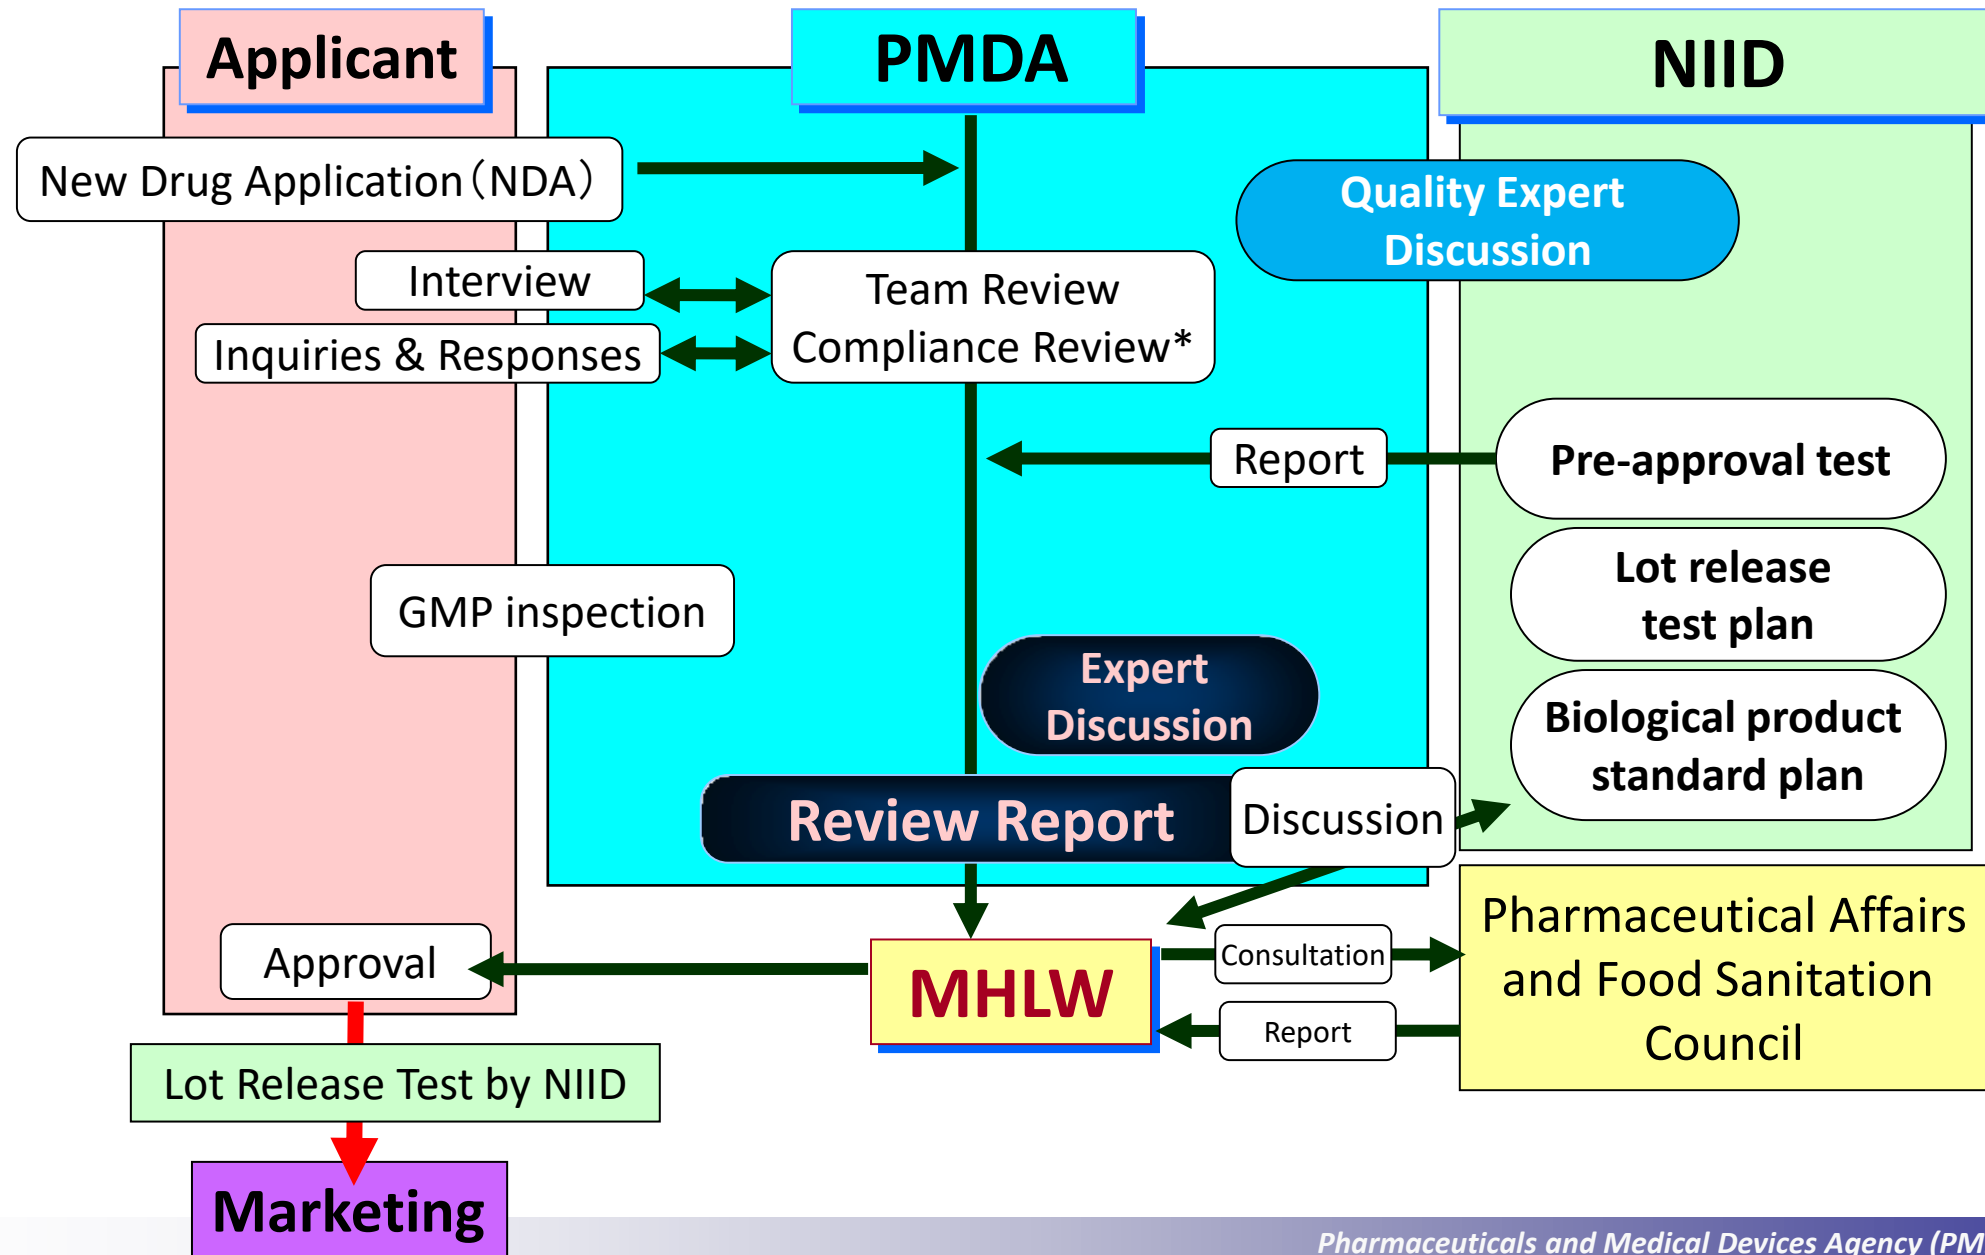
Applicant

PMDA

NIID

New Drug Application (NDA)

Quality Expert Discussion

Interview

Inquiries & Responses

Team Review
Compliance Review*

Report

Pre-approval test

Lot release test plan

GMP inspection

Expert Discussion

Biological product standard plan

Review Report

Discussion

Approval

MHLW

Consultation

Report

Pharmaceutical Affairs and Food Sanitation Council

Lot Release Test by NIID

Marketing

Pharmaceuticals and Medical Devices Agency (PM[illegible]